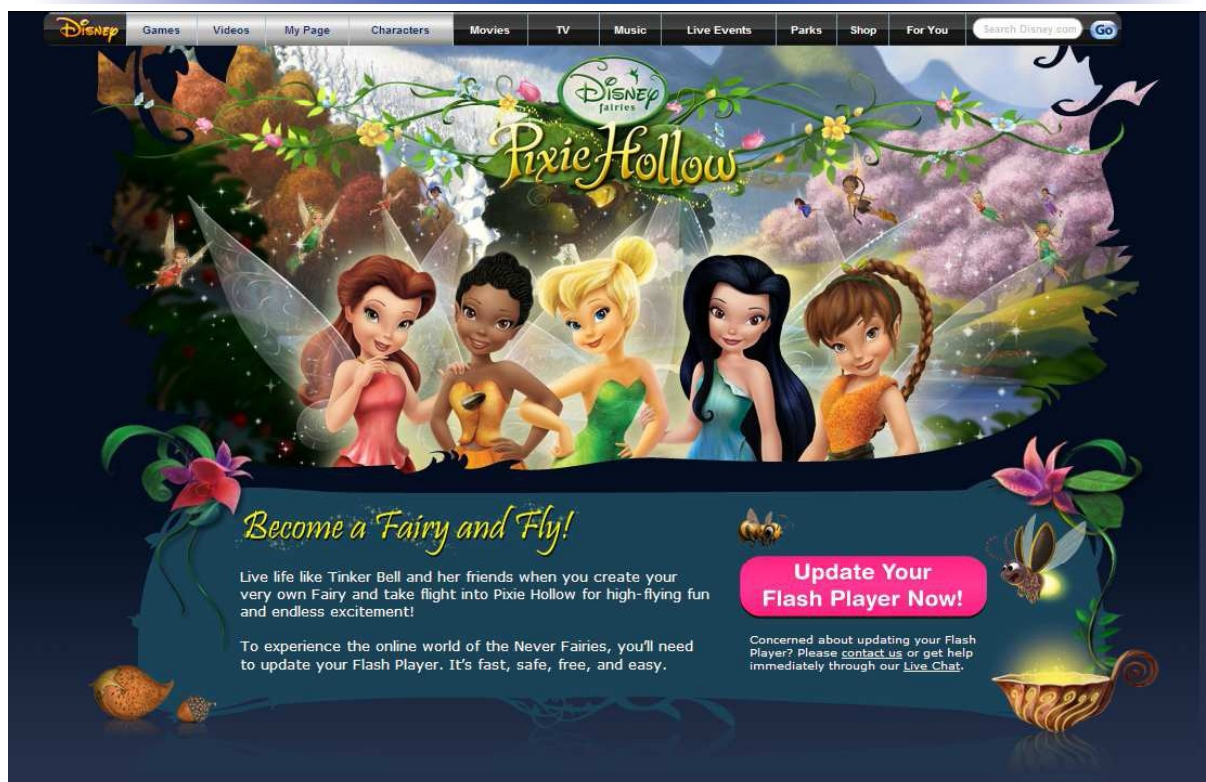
Disney Games Videos My Page Characters Movies TV Music Live Events Parks Shop For You Search Disney.com Go

Disney fairies

Pixie Hollow

Become a Fairy and Fly!

Live life like Tinker Bell and her friends when you create your very own Fairy and take flight into Pixie Hollow for high-flying fun and endless excitement!

To experience the online world of the Never Fairies, you'll need to update your Flash Player. It's fast, safe, free, and easy.

Update Your Flash Player Now!

Concerned about updating your Flash Player? Please contact us or get help immediately through our Live Chat.